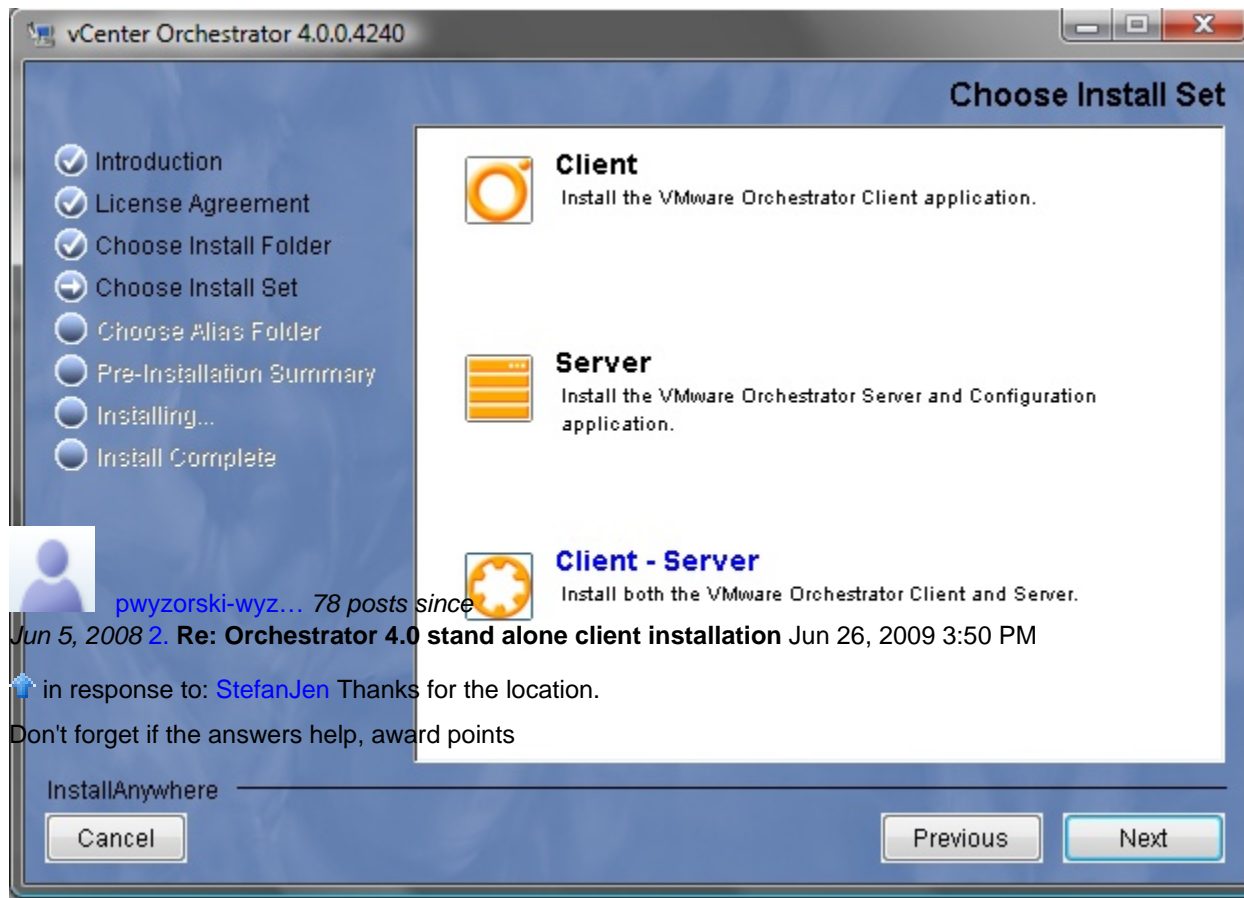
vCenter Orchestrator 4.0.0.4240

Choose Install Set

Introduction
License Agreement
Choose Install Folder
Choose Install Set
Choose Alias Folder
Pre-Installation Summary
Installing...
Install Complete

Client
Install the VMware Orchestrator Client application.

Server
Install the VMware Orchestrator Server and Configuration application.

Client - Server
Install both the VMware Orchestrator Client and Server.

pwyzorski-wyz… 78 posts since Jun 5, 2008 2. Re: Orchestrator 4.0 stand alone client installation Jun 26, 2009 3:50 PM

in response to: StefanJen Thanks for the location.

Don't forget if the answers help, award points

InstallAnywhere

Cancel

Previous

Next